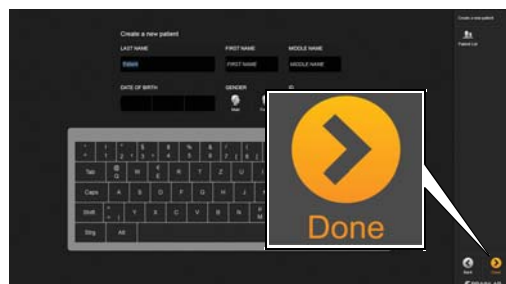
Create a new patient

LAST NAME

Patient

FIRST NAME

FIRST NAME

MIDDLE NAME

MIDDLE NAME

DATE OF BIRTH

GENDER

Male

ID

Tab

Caps

Shift

Strg

Alt

Create a new patient

Patient List

Done

Back

Done